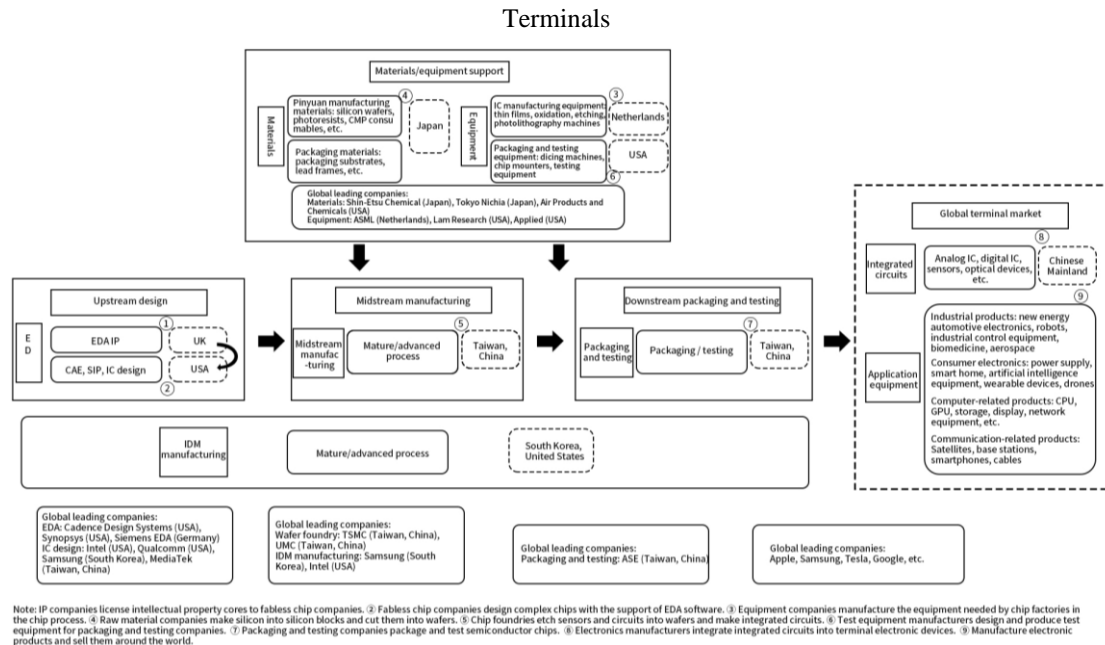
Terminals

Materials/equipment support

Materials

Pinyuan manufacturing materials: silicon wafers, photoresists, CMP consumables, etc.

④

Japan

Packaging materials: packaging substrates, lead frames, etc.

Equipment

IC manufacturing equipment: thin films, oxidation, etching, photolithography machines

③

Netherlands

Packaging and testing equipment: dicing machines, chip mounters, testing equipment

USA

⑥

Global leading companies:
Materials: Shin-Etsu Chemical (Japan), Tokyo Nichia (Japan), Air Products and Chemicals (USA)
Equipment: ASML (Netherlands), Lam Research (USA), Applied (USA)

Upstream design

ED

EDA IP

①

UK

CAE, SIP, IC design

USA

②

Midstream manufacturing

Midstream manufac-turing

Mature/advanced process

⑤

Taiwan, China

Downstream packaging and testing

Packaging and testing

Packaging / testing

⑦

Taiwan, China

Global terminal market

Integrated circuits

Analog IC, digital IC, sensors, optical devices, etc.

⑧

Chinese Mainland

⑨

Application equipment

Industrial products: new energy automotive electronics, robots, industrial control equipment, biomedicine, aerospace

Consumer electronics: power supply, smart home, artificial intelligence equipment, wearable devices, drones

Computer-related products: CPU, GPU, storage, display, network equipment, etc.

Communication-related products: Satellites, base stations, smartphones, cables

IDM manufacturing

Mature/advanced process

South Korea, United States

Global leading companies:
EDA: Cadence Design Systems (USA), Synopsys (USA), Siemens EDA (Germany)
IC design: Intel (USA), Qualcomm (USA), Samsung (South Korea), MediaTek (Taiwan, China)

Global leading companies:
Wafer foundry: TSMC (Taiwan, China), UMC (Taiwan, China)
IDM manufacturing: Samsung (South Korea), Intel (USA)

Global leading companies:
Packaging and testing: ASE (Taiwan, China)

Global leading companies:
Apple, Samsung, Tesla, Google, etc.

Note: IP companies license intellectual property cores to fabless chip companies. ② Fabless chip companies design complex chips with the support of EDA software. ③ Equipment companies manufacture the equipment needed by chip factories in the chip process. ④ Raw material companies make silicon into silicon blocks and cut them into wafers. ⑤ Chip foundries etch sensors and circuits into wafers and make integrated circuits. ⑥ Test equipment manufacturers design and produce test equipment for packaging and testing companies. ⑦ Packaging and testing companies package and test semiconductor chips. ⑧ Electronics manufacturers integrate integrated circuits into terminal electronic devices. ⑨ Manufacture electronic products and sell them around the world.